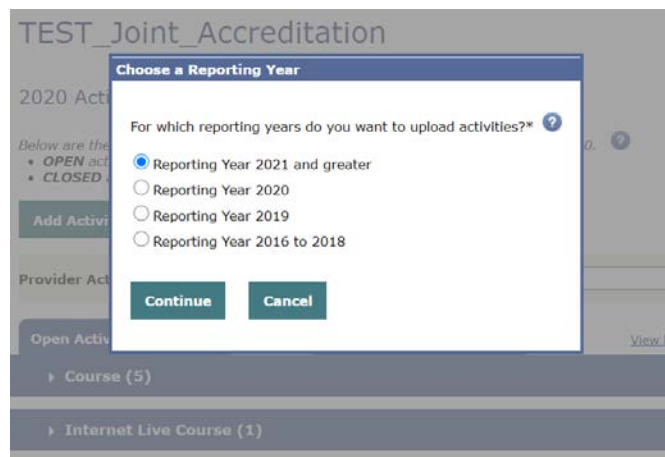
TEST_Joint_Accreditation

2020 Acti

Below are the
• OPEN act
• CLOSED

o.

Add Activi

Provider Act

Open Activ

View

Choose a Reporting Year

For which reporting years do you want to upload activities?*

Reporting Year 2021 and greater

Reporting Year 2020

Reporting Year 2019

Reporting Year 2016 to 2018

Continue

Cancel

Course (5)

Internet Live Course (1)